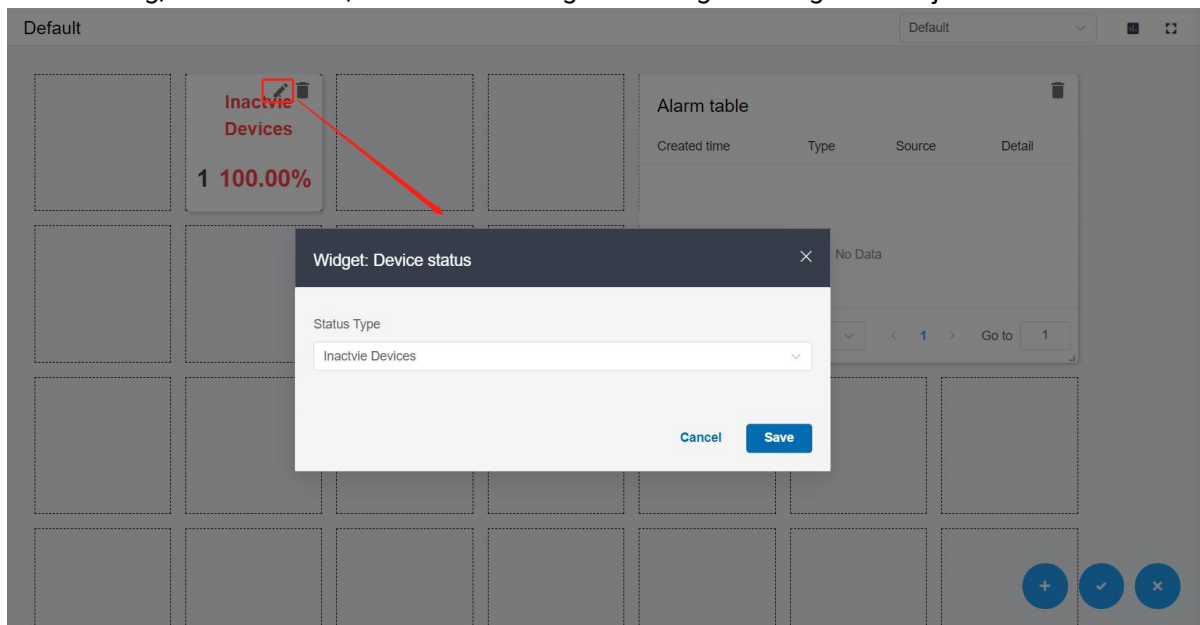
Default

Default

Inactvie Devices

1 100.00%

Alarm table

| Created time | Type | Source | Detail |
|---|---|---|---|

No Data

< 1 > Go to 1

Widget: Device status

Status Type

Inactvie Devices

Cancel

Save